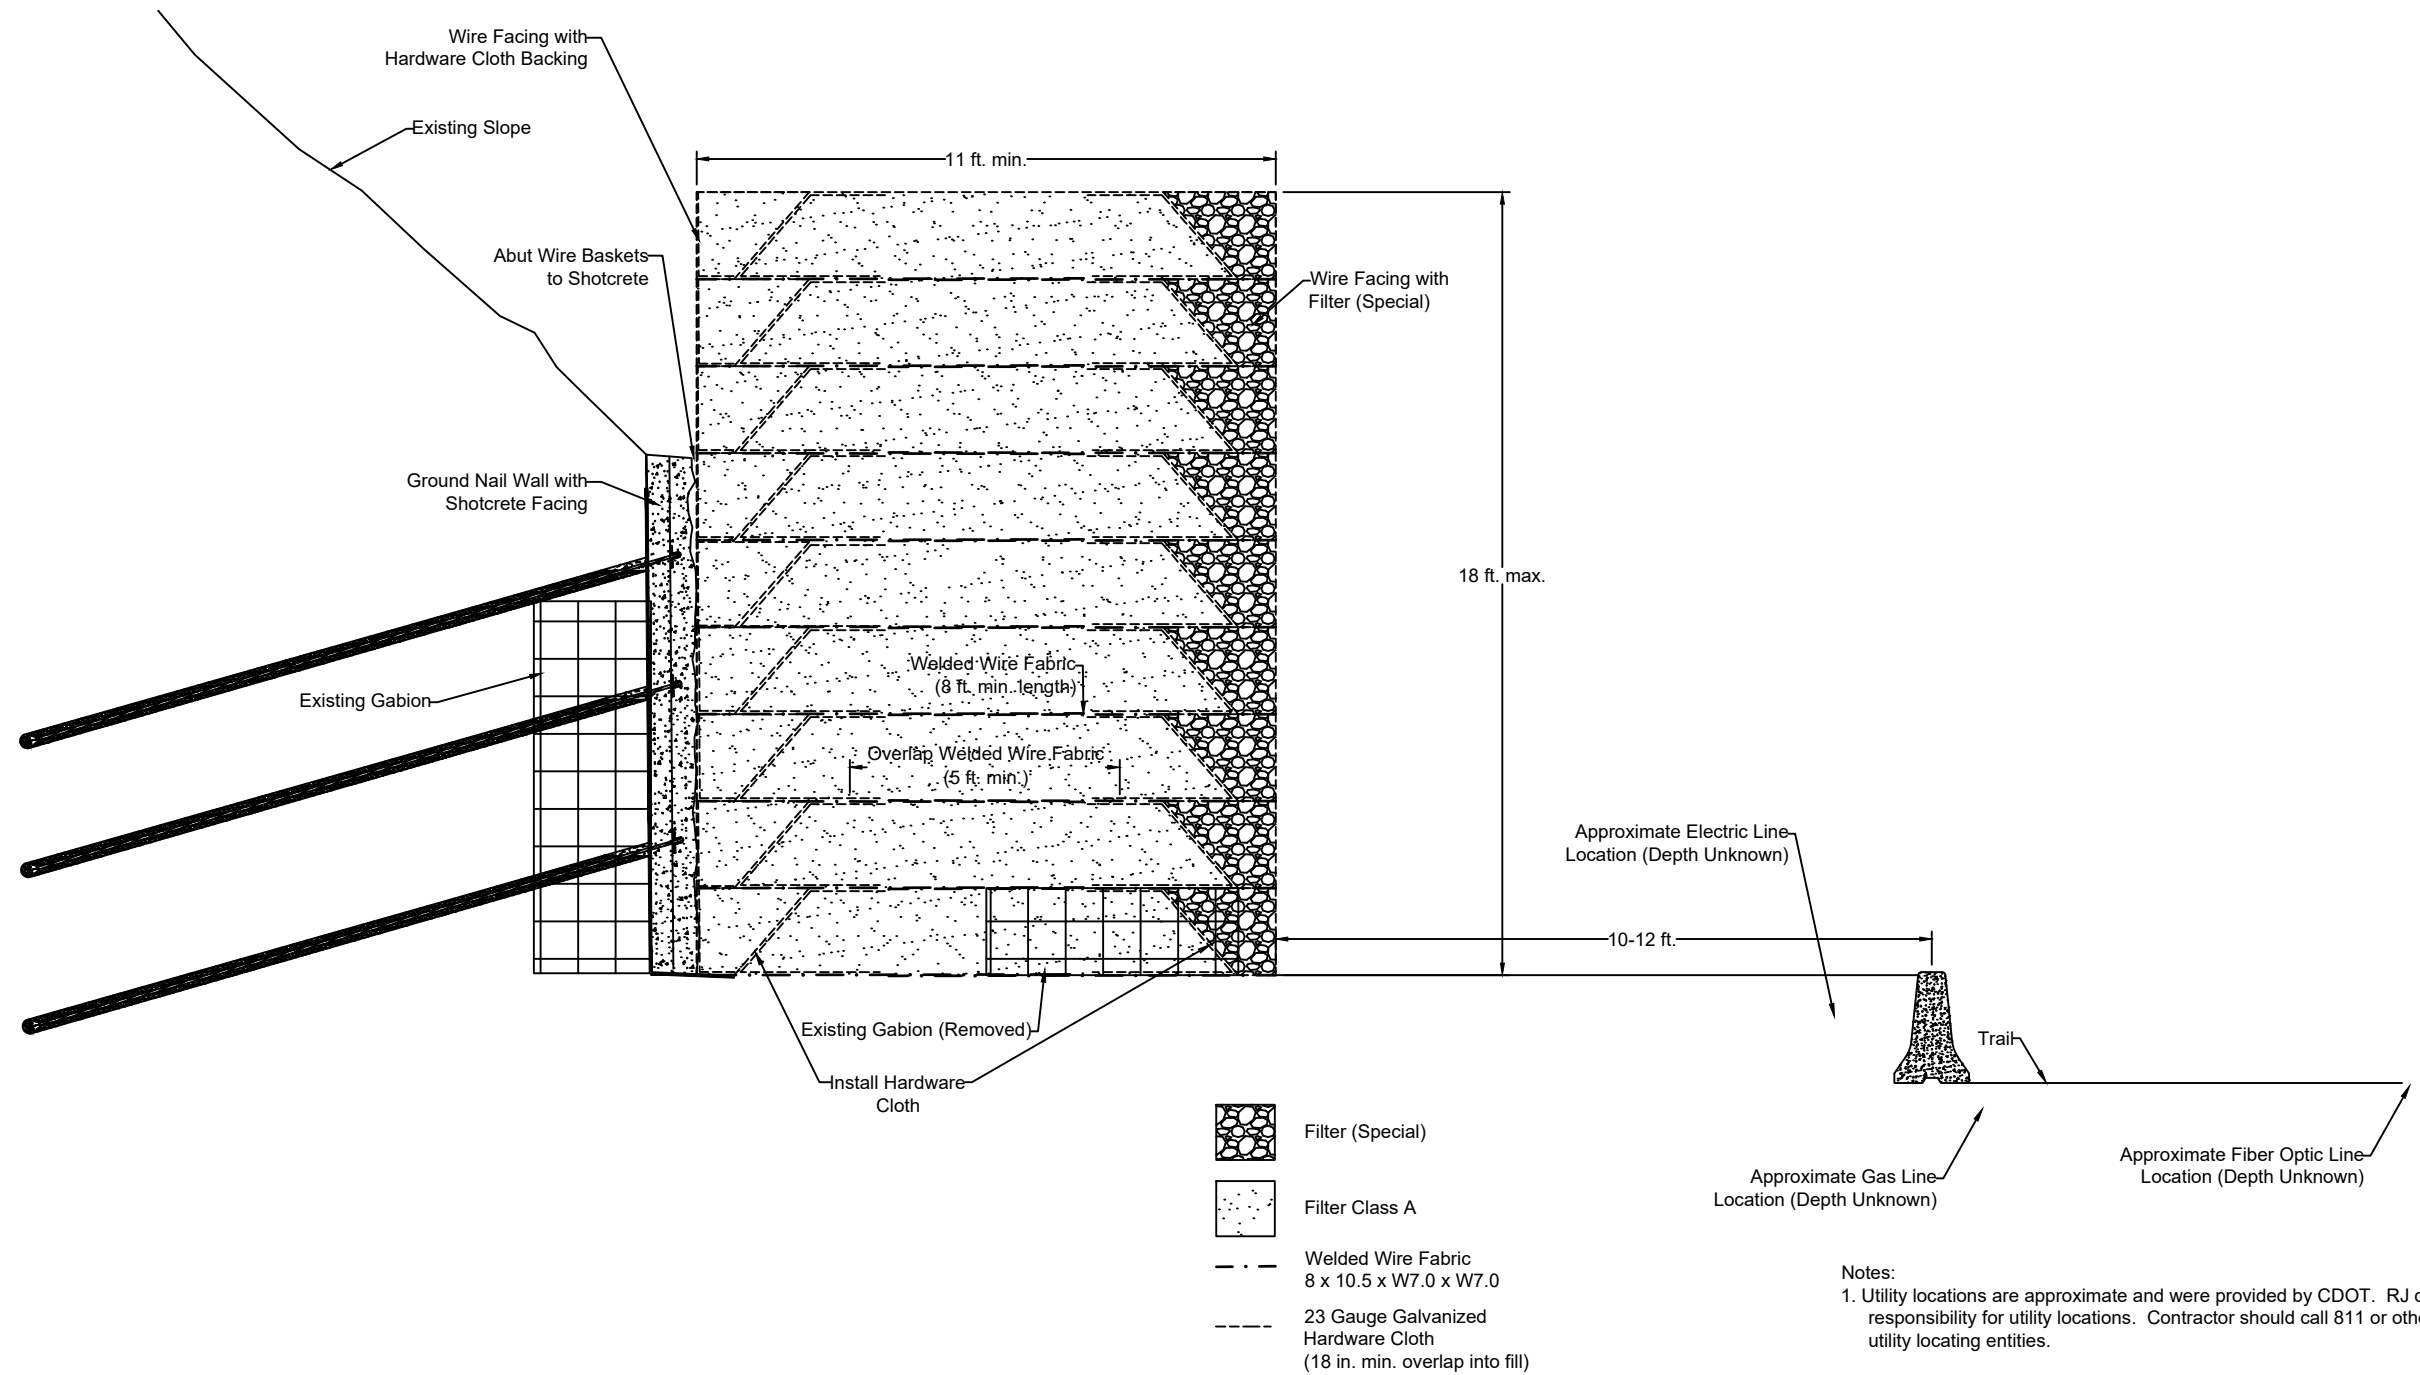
Wire Facing with Hardware Cloth Backing

Existing Slope

11 ft. min.

Abut Wire Baskets to Shotcrete

Wire Facing with Filter (Special)

Ground Nail Wall with Shotcrete Facing

18 ft. max.

Welded Wire Fabric (8 ft. min. length)

Existing Gabion

Overlap Welded Wire Fabric (5 ft. min.)

Approximate Electric Line Location (Depth Unknown)

10-12 ft.

Trail

Existing Gabion (Removed)

Install Hardware Cloth

Filter (Special)

Filter Class A

Welded Wire Fabric 8 x 10.5 x W7.0 x W7.0

23 Gauge Galvanized Hardware Cloth (18 in. min. overlap into fill)

Approximate Gas Line Location (Depth Unknown)

Approximate Fiber Optic Line Location (Depth Unknown)

Notes:
1. Utility locations are approximate and were provided by CDOT. RJ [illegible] responsibility for utility locations. Contractor should call 811 or oth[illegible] utility locating entities.